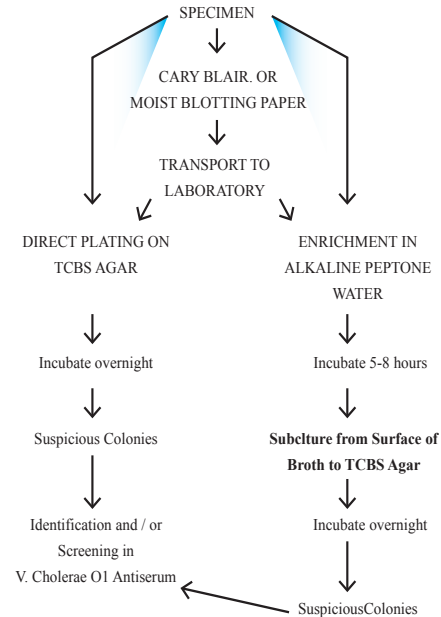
SPECIMEN

CARY BLAIR. OR MOIST BLOTTING PAPER

TRANSPORT TO LABORATORY

DIRECT PLATING ON TCBS AGAR

Incubate overnight

Suspicious Colonies

Identification and / or Screening in V. Cholerae O1 Antiserum

ENRICHMENT IN ALKALINE PEPTONE WATER

Incubate 5-8 hours

**Subclture from Surface of Broth to TCBS Agar**

Incubate overnight

SuspiciousColonies